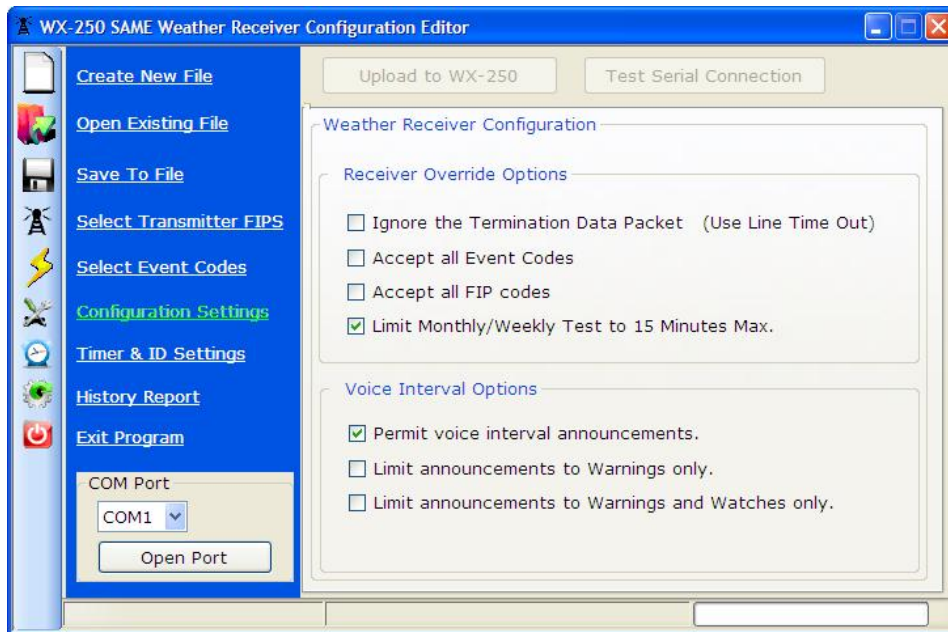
WX-250 SAME Weather Receiver Configuration Editor

Create New File
Open Existing File
Save To File
Select Transmitter FIPS
Select Event Codes
Configuration Settings
Timer & ID Settings
History Report
Exit Program

COM Port
COM1
Open Port

Upload to WX-250
Test Serial Connection

Weather Receiver Configuration

Receiver Override Options
☐ Ignore the Termination Data Packet (Use Line Time Out)
☐ Accept all Event Codes
☐ Accept all FIP codes
☑ Limit Monthly/Weekly Test to 15 Minutes Max.

Voice Interval Options
☑ Permit voice interval announcements.
☐ Limit announcements to Warnings only.
☐ Limit announcements to Warnings and Watches only.